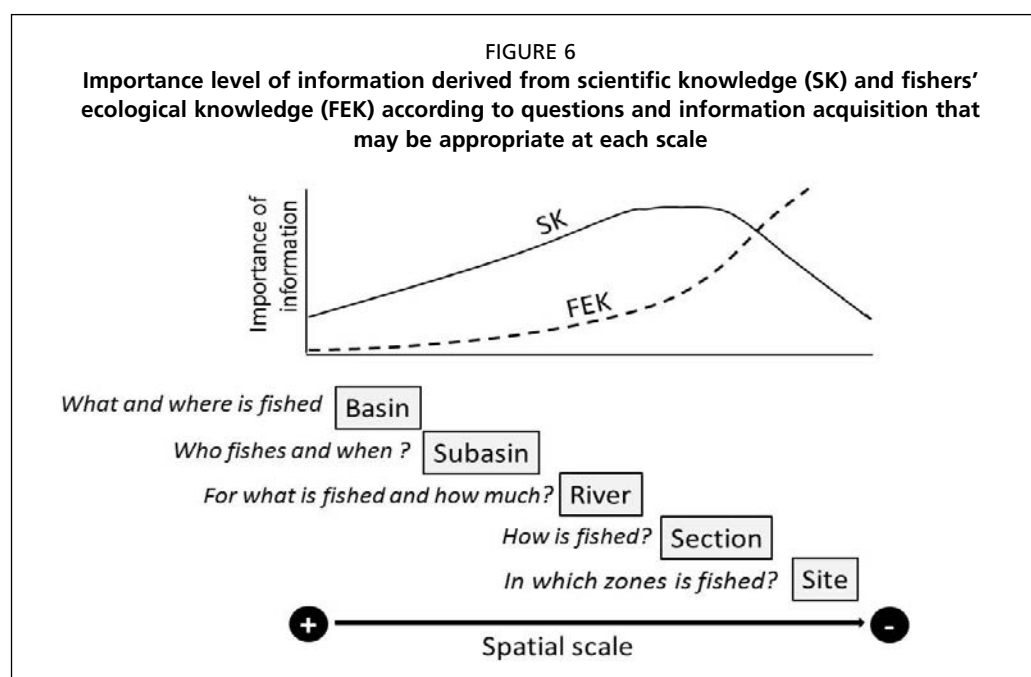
FIGURE 6

**Importance level of information derived from scientific knowledge (SK) and fishers' ecological knowledge (FEK) according to questions and information acquisition that may be appropriate at each scale**

Importance of information

SK

FEK

What and where is fished Basin

Who fishes and when ? Subasin

For what is fished and how much? River

How is fished? Section

In which zones is fished? Site

+

-

Spatial scale